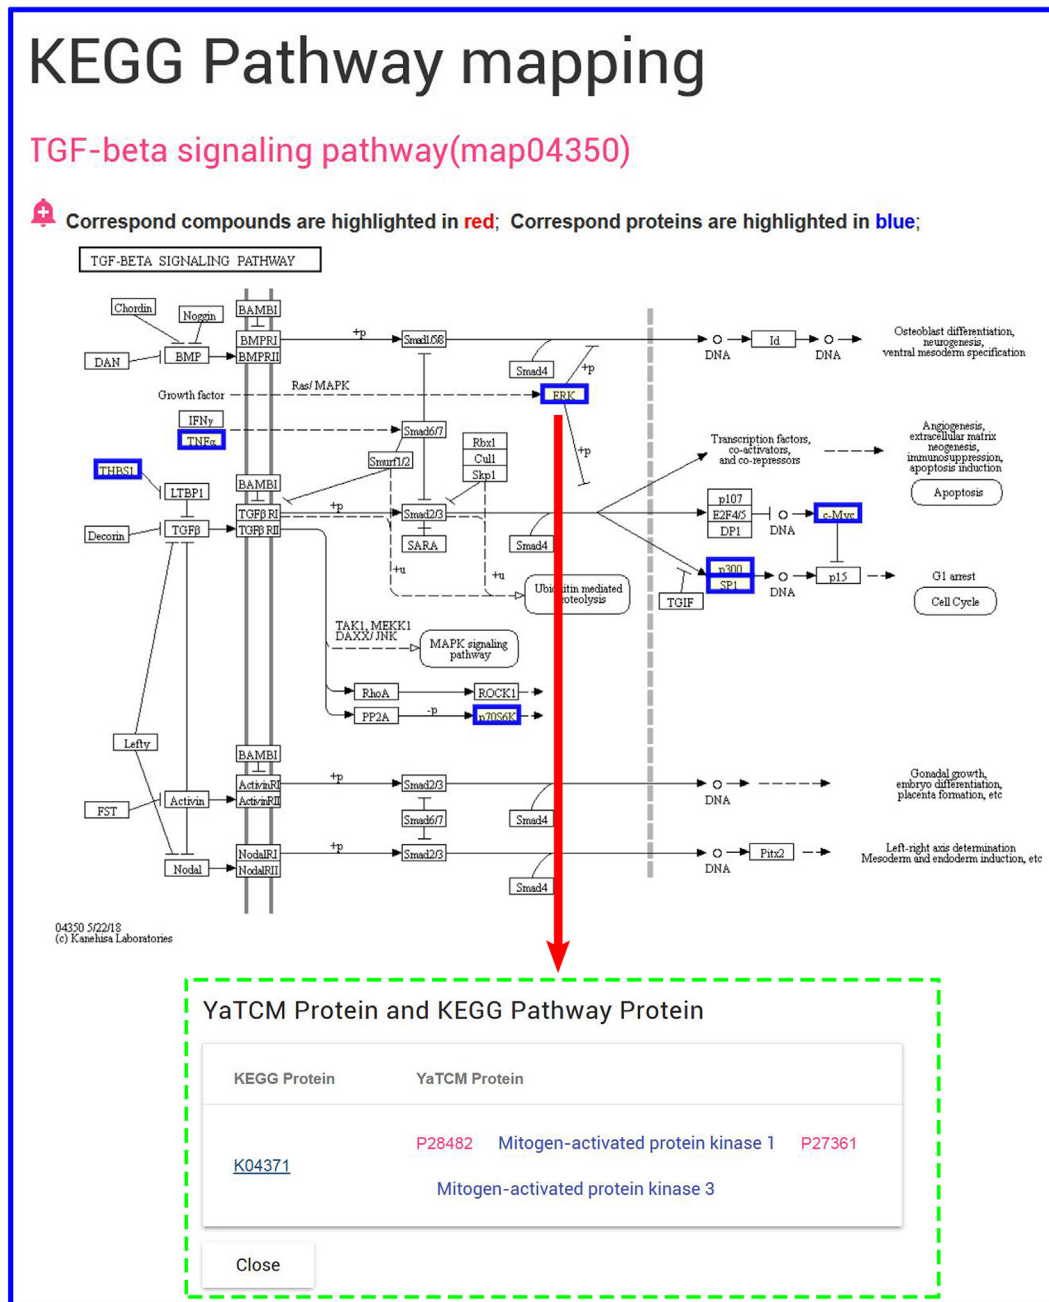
KEGG Pathway mapping

TGF-beta signaling pathway(map04350)

Correspond compounds are highlighted in red; Correspond proteins are highlighted in blue;

TGF-BETA SIGNALING PATHWAY

Chordin
Noggin
DAN
BMP
BAMBI
BMPRI
BMPRII
+p
Smad1/5/8
Smad4
+p
DNA
Id
DNA
Osteoblast differentiation, neurogenesis, ventral mesoderm specification
Growth factor
Ras/ MAPK
ERK
IFNγ
TNFα
Smad6/7
Rbx1
Cul1
Skp1
Smurf1/2
+p
Transcription factors, co-activators, and co-repressors
Angiogenesis, extracellular matrix neogenesis, immunosuppression, apoptosis induction
Apoptosis
THBS1
LTBP1
BAMBI
TGFβRI
+p
Smad2/3
p107
E2F4/5
DP1
DNA
c-Myc
Decorin
TGFβ
TGFβRII
SARA
Smad4
+u
+u
Ubiquitin mediated proteolysis
p300
SP1
TGIF
DNA
p15
G1 arrest
Cell Cycle
TAK1, MEKK1
DAXX/ JNK
MAPK signaling pathway
RhoA
ROCK1
PP2A
-p
p70S6K
Lefty
BAMBI
ActivinRI
ActivinRII
+p
Smad2/3
DNA
Gonadal growth, embryo differentiation, placenta formation, etc
FST
Activin
Smad6/7
Smad4
Nodal
NodalRI
NodalRII
+p
Smad2/3
DNA
Pitx2
Left-right axis determination
Mesoderm and endoderm induction, etc
Smad4

04350 5/22/18
(c) Kanehisa Laboratories

YaTCM Protein and KEGG Pathway Protein

| KEGG Protein | YaTCM Protein |
|---|---|
| K04371 | P28482 Mitogen-activated protein kinase 1 P27361 Mitogen-activated protein kinase 3 |

Close